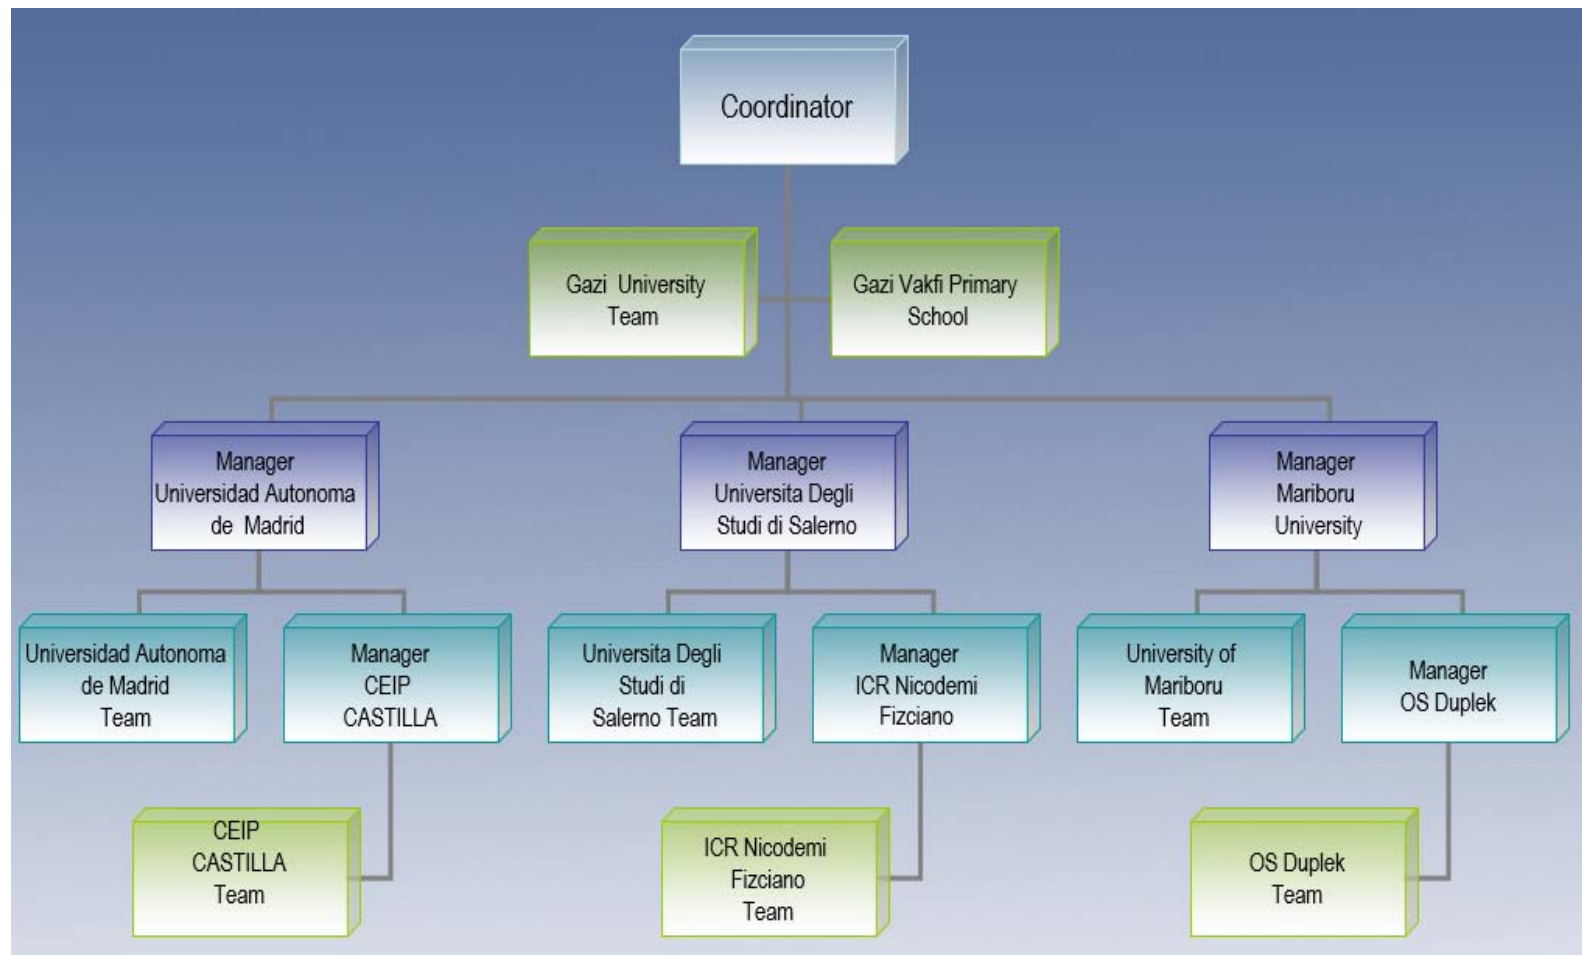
Coordinator

Gazi University Team

Gazi Vakfi Primary School

Manager Universidad Autonoma de Madrid

Manager Universita Degli Studi di Salerno

Manager Mariboru University

Universidad Autonoma de Madrid Team

Manager CEIP CASTILLA

Universita Degli Studi di Salerno Team

Manager ICR Nicodemi Fizciano

University of Mariboru Team

Manager OS Duplek

CEIP CASTILLA Team

ICR Nicodemi Fizciano Team

OS Duplek Team